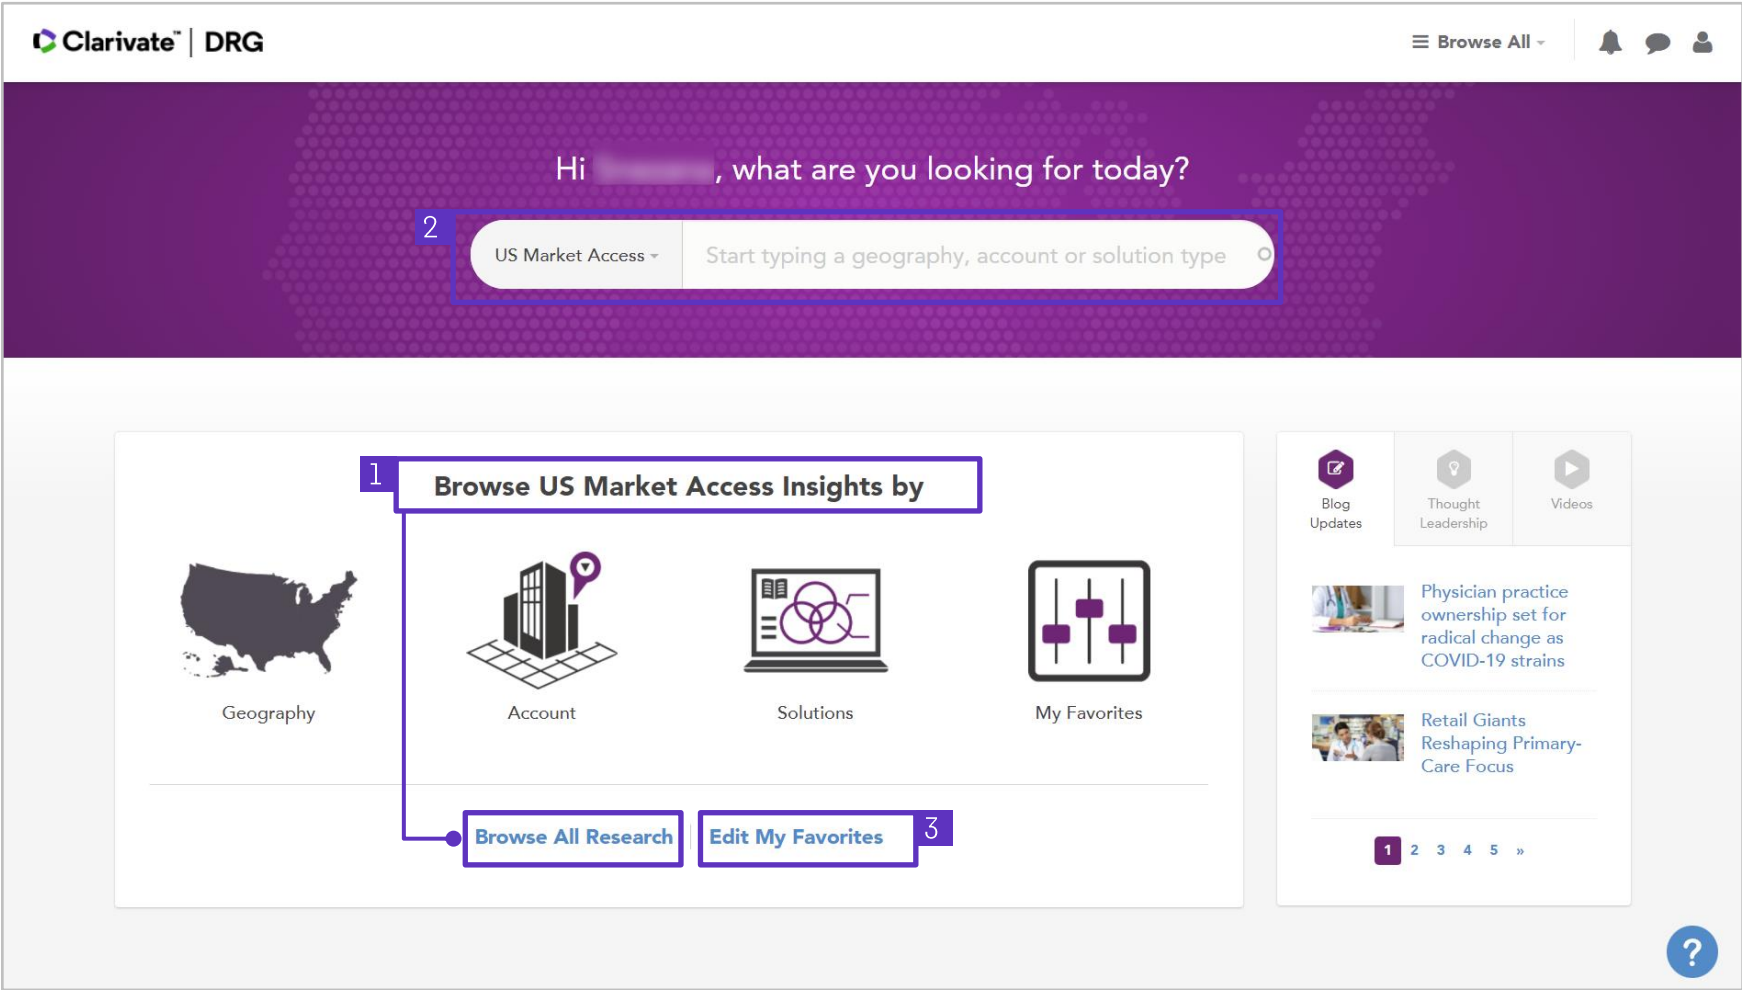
Clarivate™ | DRG

Browse All

Hi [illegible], what are you looking for today?

2

US Market Access

Start typing a geography, account or solution type

1

Browse US Market Access Insights by

Geography

Account

Solutions

My Favorites

Browse All Research

Edit My Favorites

3

Blog Updates

Thought Leadership

Videos

Physician practice ownership set for radical change as COVID-19 strains

Retail Giants Reshaping Primary-Care Focus

1 2 3 4 5 »

?